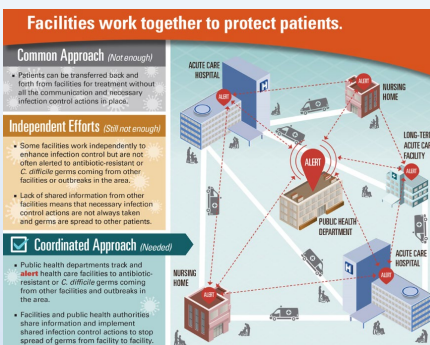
Facilities work together to protect patients.

Common Approach (Not enough)

• Patients can be transferred back and forth from facilities for treatment without all the communication and necessary infection control actions in place.

Independent Efforts (Still not enough)

• Some facilities work independently to enhance infection control but are not often alerted to antibiotic-resistant or C. difficile germs coming from other facilities or outbreaks in the area.

• Lack of shared information from other facilities means that necessary infection control actions are not always taken and germs are spread to other patients.

Coordinated Approach (Needed)

• Public health departments track and alert health care facilities to antibiotic-resistant or C. difficile germs coming from other facilities and outbreaks in the area.

• Facilities and public health authorities share information and implement shared infection control actions to stop spread of germs from facility to facility.

ACUTE CARE HOSPITAL

ALERT

NURSING HOME

ALERT

LONG-TER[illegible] ACUTE CAR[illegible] FACILITY

ALERT

PUBLIC HEALTH DEPARTMENT

ACUTE CARE HOSPITAL

NURSING HOME

ALERT

ALERT